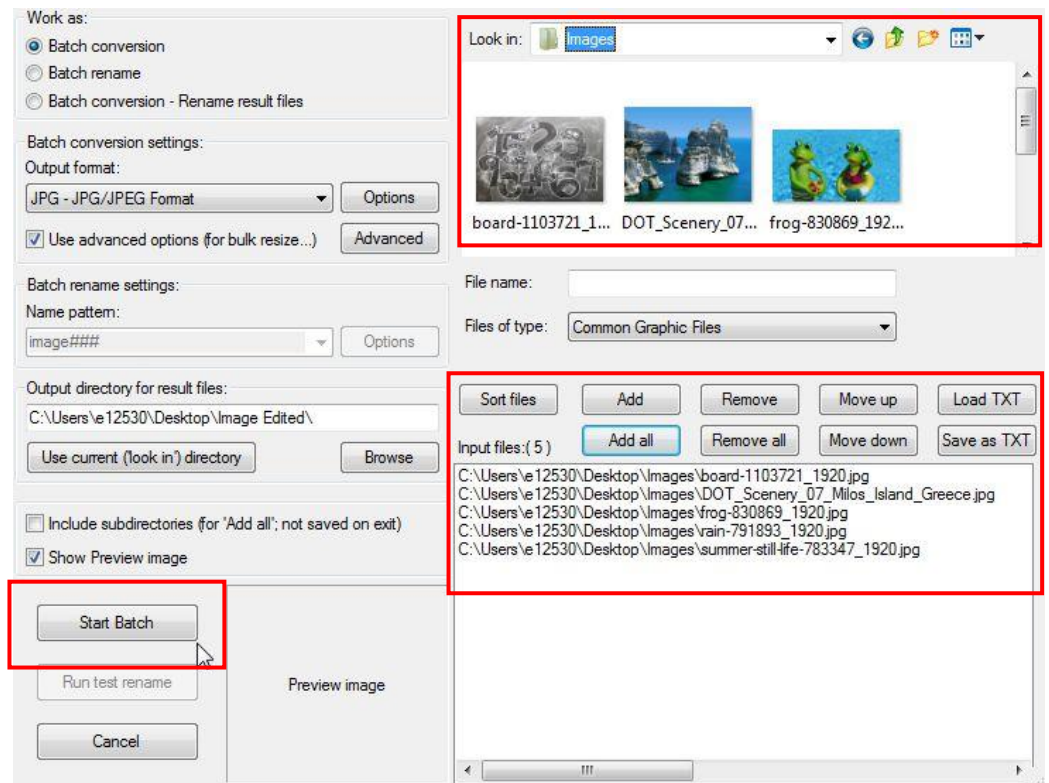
Work as:
Batch conversion
Batch rename
Batch conversion - Rename result files

Batch conversion settings:
Output format:
JPG - JPG/JPEG Format
Options
Use advanced options (for bulk resize...)
Advanced

Batch rename settings:
Name pattern:
image###
Options

Output directory for result files:
C:\Users\e12530\Desktop\Image Edited\
Use current ('look in') directory
Browse

Include subdirectories (for 'Add all'; not saved on exit)
Show Preview image

Start Batch
Run test rename
Cancel
Preview image

Look in: Images

board-1103721_1... DOT_Scenery_07... frog-830869_192...

File name:
Files of type: Common Graphic Files

Sort files
Add
Remove
Move up
Load TXT
Input files:( 5 )
Add all
Remove all
Move down
Save as TXT

C:\Users\e12530\Desktop\Images\board-1103721_1920.jpg
C:\Users\e12530\Desktop\Images\DOT_Scenery_07_Milos_Island_Greece.jpg
C:\Users\e12530\Desktop\Images\frog-830869_1920.jpg
C:\Users\e12530\Desktop\Images\rain-791893_1920.jpg
C:\Users\e12530\Desktop\Images\summer-still-life-783347_1920.jpg